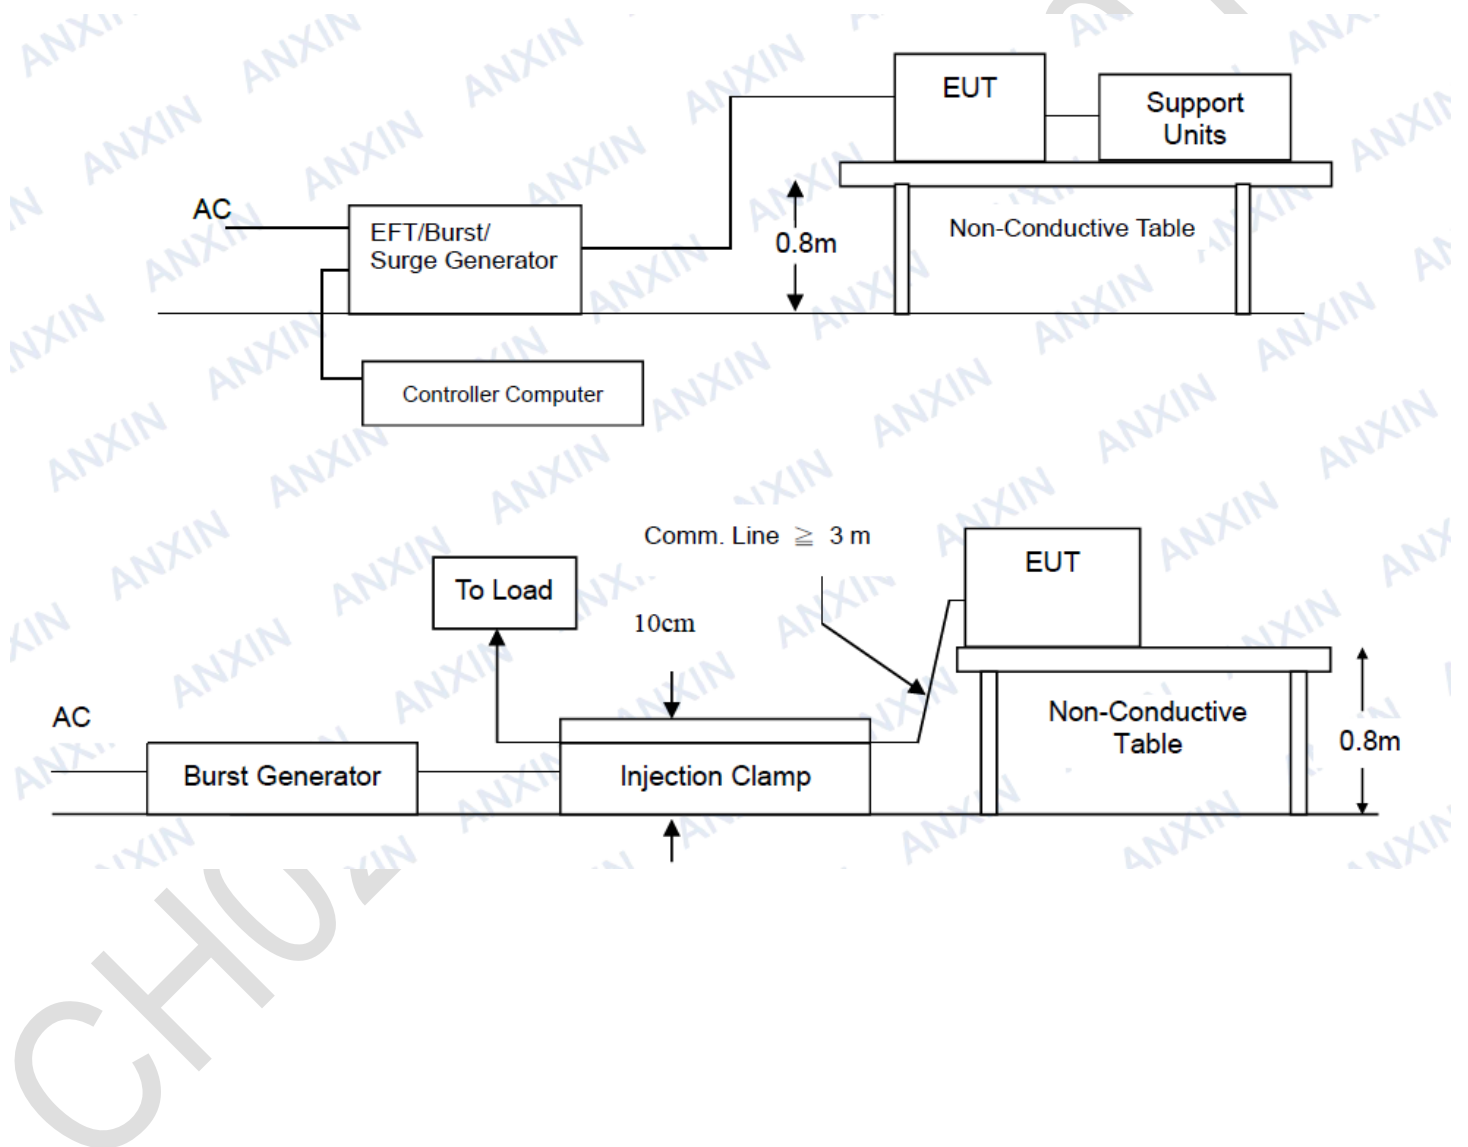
EUT

Support Units

AC

EFT/Burst/ Surge Generator

0.8m

Non-Conductive Table

Controller Computer

Comm. Line $\geqq$ 3 m

EUT

To Load

10cm

AC

Non-Conductive Table

0.8m

Burst Generator

Injection Clamp

ANXIN

CHU